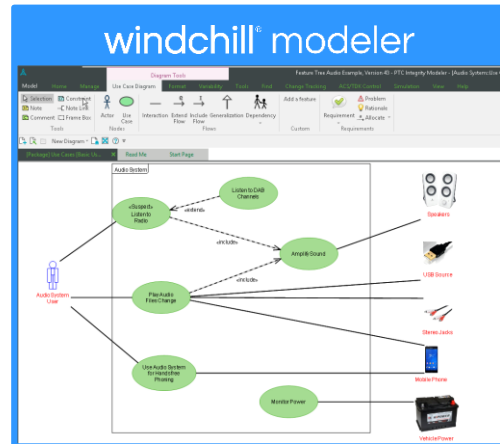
windchill® modeler

Diagram Tools

Feature Tree Audio Example, Version 40 - PTC Integrity Modeler - [Audio System:Use

Model | Home | Manage | Use Case Diagram | Format | Variability | Tools | Trial | Change Tracking | ACS/TDK Control | Simulation | View | Help

Selection | Constraint | Note | Note Link | Comment | Frame Box | Tools | Actor | Use Case | Nodes | Interaction | Extend Flow | Include Flow | Generalization | Dependency | Flows | Add a feature | Custom | Requirement | Problem | Rationale | Allocate | Requirements

New Diagram

[Package] Use Cases [Basic Us | Read Me | Start Page

Audio System

«Suspect» Listen to Radio

Listen to DAB Channels

«Extend»

«Include»

Amplify Sound

«Include»

Play Audio Files/Change

Use Audio System for Handsfree Phoning

Monitor Power

Audio System User

Speakers

USB Source

Stereo Jacks

Mobile Phone

VehiclePower